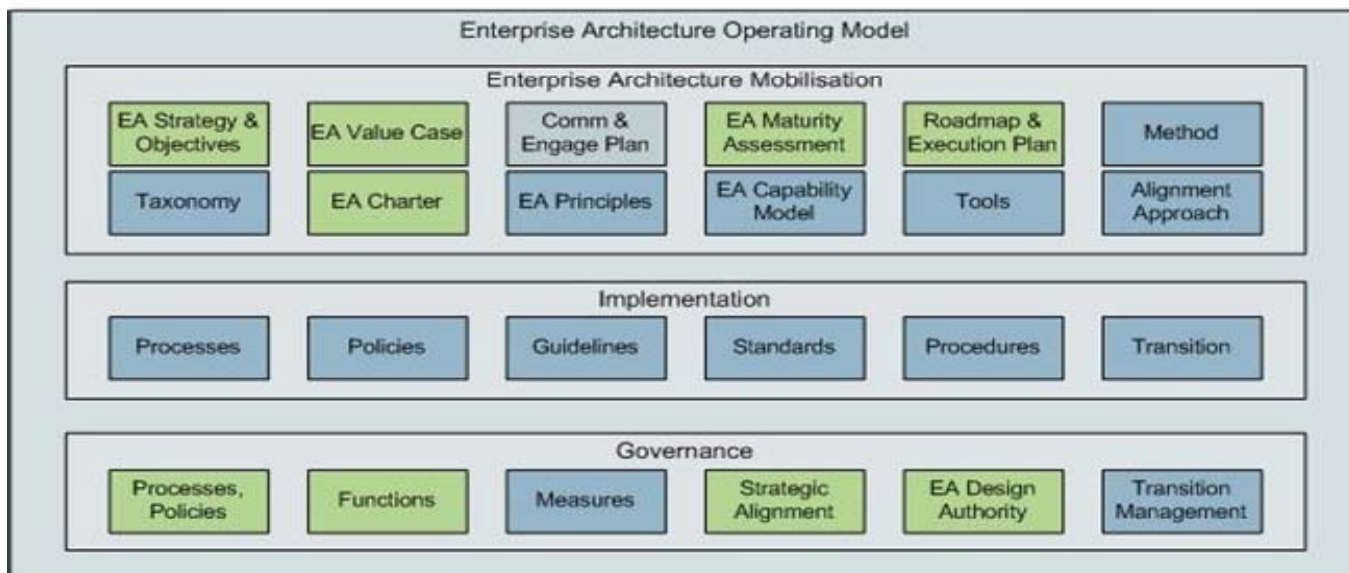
Enterprise Architecture Operating Model

Enterprise Architecture Mobilisation

EA Strategy & Objectives

EA Value Case

Comm & Engage Plan

EA Maturity Assessment

Roadmap & Execution Plan

Method

Taxonomy

EA Charter

EA Principles

EA Capability Model

Tools

Alignment Approach

Implementation

Processes

Policies

Guidelines

Standards

Procedures

Transition

Governance

Processes, Policies

Functions

Measures

Strategic Alignment

EA Design Authority

Transition Management